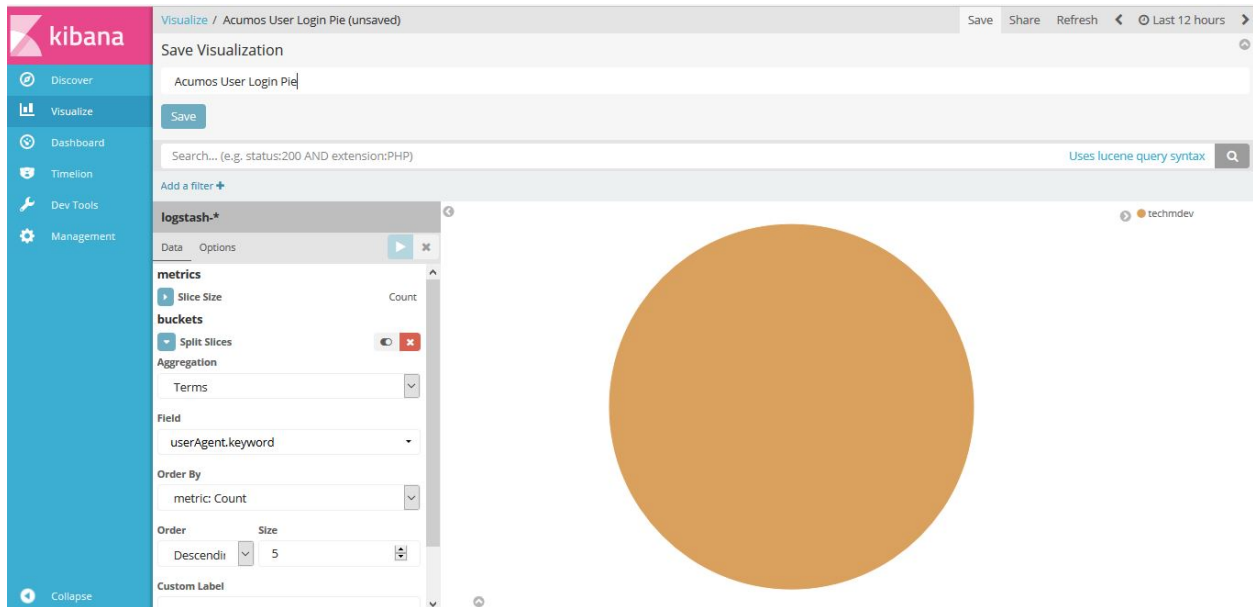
kibana

Discover
Visualize
Dashboard
Timelion
Dev Tools
Management

Collapse

Visualize / Acumos User Login Pie (unsaved)

Save Share Refresh Last 12 hours

Save Visualization

Acumos User Login Pie

Save

Search... (e.g. status:200 AND extension:PHP)

Uses lucene query syntax

Add a filter +

logstash-*

Data Options

metrics

Slice Size Count

buckets

Split Slices

Aggregation

Terms

Field

userAgent.keyword

Order By

metric: Count

Order Size

Descendi 5

Custom Label

techmdev